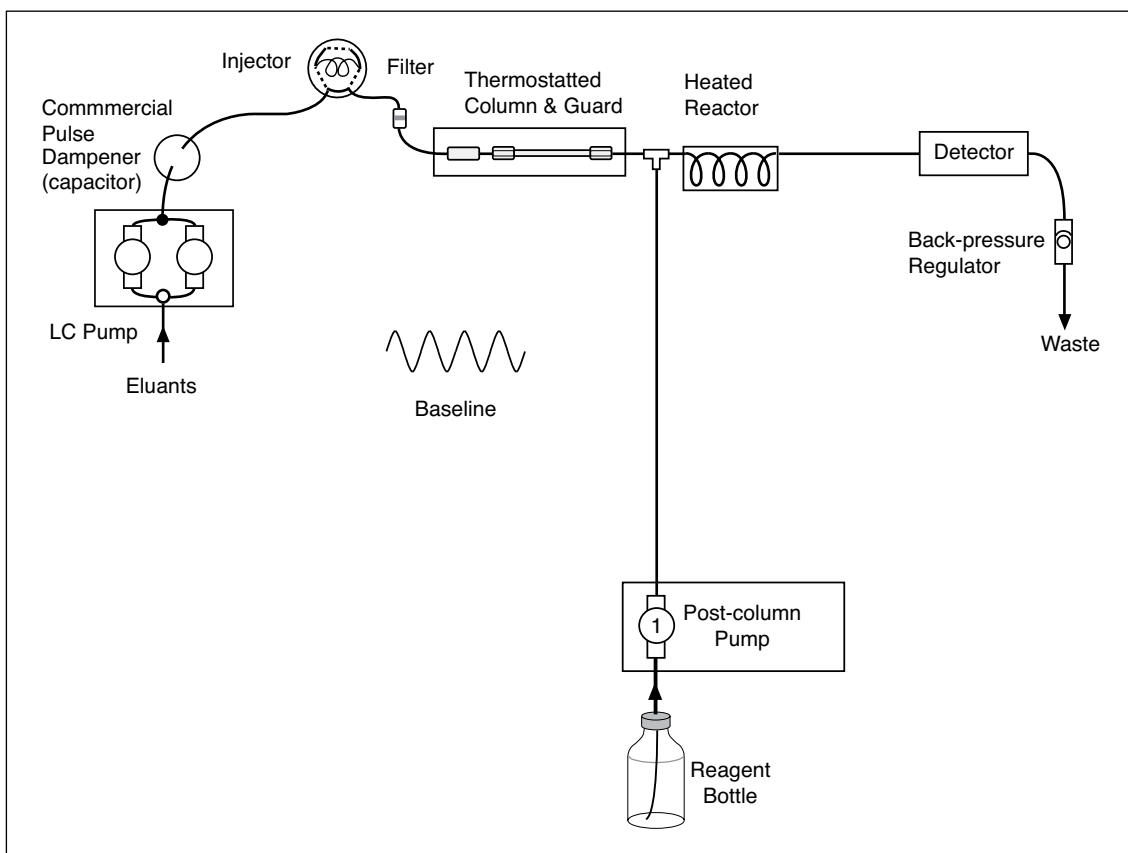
Injector

Filter

Thermostatted Column & Guard

Heated Reactor

Detector

Commmercial Pulse Dampener (capacitor)

LC Pump

Eluants

Baseline

Back-pressure Regulator

Waste

1

Post-column Pump

Reagent Bottle